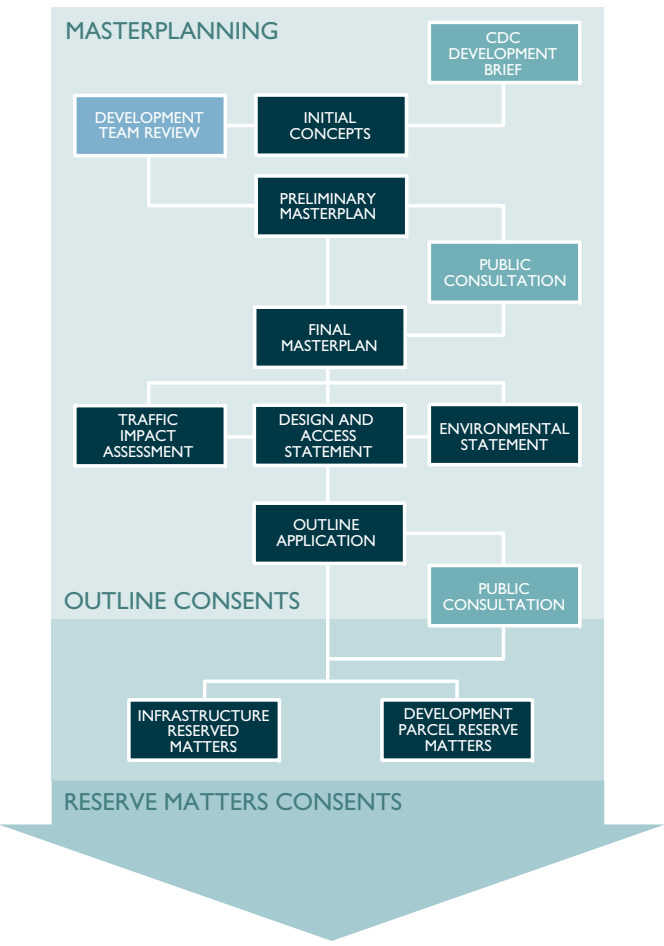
MASTERPLANNING

CDC DEVELOPMENT BRIEF

DEVELOPMENT TEAM REVIEW

INITIAL CONCEPTS

PRELIMINARY MASTERPLAN

PUBLIC CONSULTATION

FINAL MASTERPLAN

TRAFFIC IMPACT ASSESSMENT

DESIGN AND ACCESS STATEMENT

ENVIRONMENTAL STATEMENT

OUTLINE APPLICATION

PUBLIC CONSULTATION

OUTLINE CONSENTS

INFRASTRUCTURE RESERVED MATTERS

DEVELOPMENT PARCEL RESERVE MATTERS

RESERVE MATTERS CONSENTS